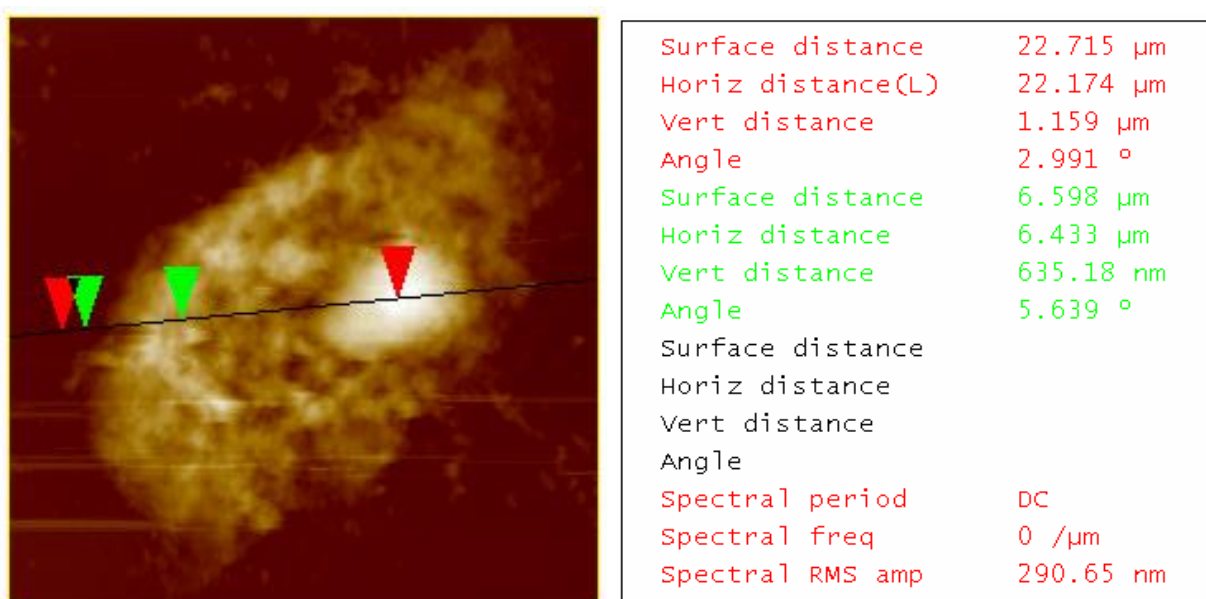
| | |
|---|---|
| Surface distance | 22.715 µm |
| Horiz distance(L) | 22.174 µm |
| Vert distance | 1.159 µm |
| Angle | 2.991 ° |
| Surface distance | 6.598 µm |
| Horiz distance | 6.433 µm |
| Vert distance | 635.18 nm |
| Angle | 5.639 ° |
| Surface distance | |
| Horiz distance | |
| Vert distance | |
| Angle | |
| Spectral period | DC |
| Spectral freq | 0 /µm |
| Spectral RMS amp | 290.65 nm |